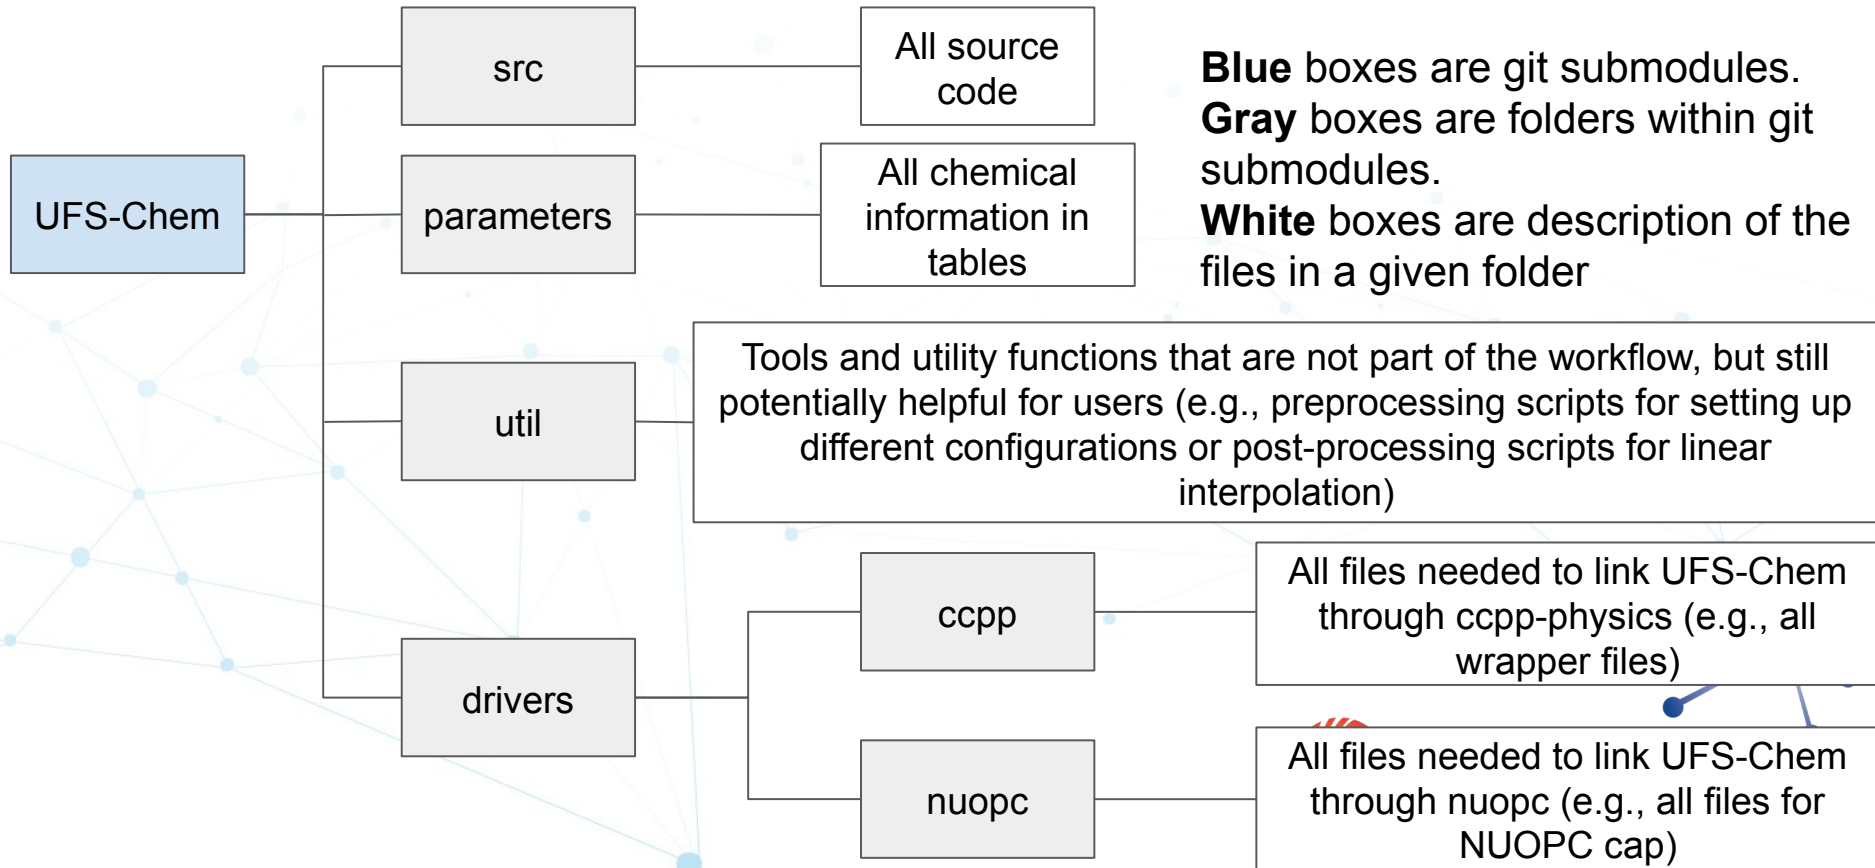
UFS-Chem

src

All source code

parameters

All chemical information in tables

**Blue** boxes are git submodules.
**Gray** boxes are folders within git submodules.
**White** boxes are description of the files in a given folder

util

Tools and utility functions that are not part of the workflow, but still potentially helpful for users (e.g., preprocessing scripts for setting up different configurations or post-processing scripts for linear interpolation)

drivers

ccpp

All files needed to link UFS-Chem through ccpp-physics (e.g., all wrapper files)

nuopc

All files needed to link UFS-Chem through nuopc (e.g., all files for NUOPC cap)